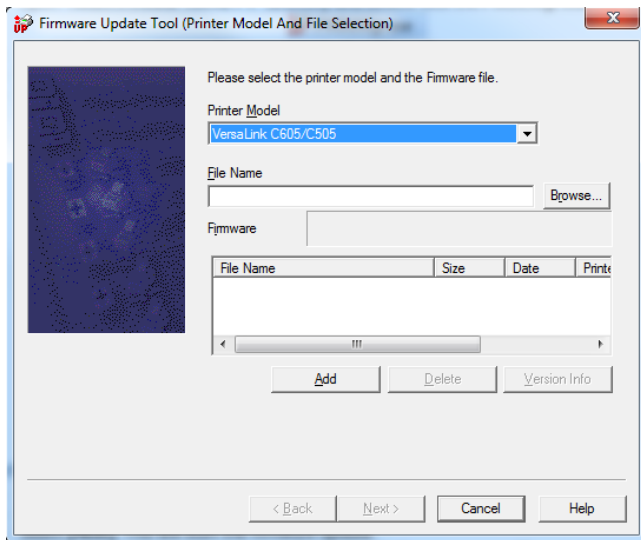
Firmware Update Tool (Printer Model And File Selection)

Please select the printer model and the Firmware file.

Printer Model

VersaLink C605/C505

File Name

Browse...

Firmware

| File Name | Size | Date | Printe |
|---|---|---|---|

Add

Delete

Version Info

< Back

Next >

Cancel

Help